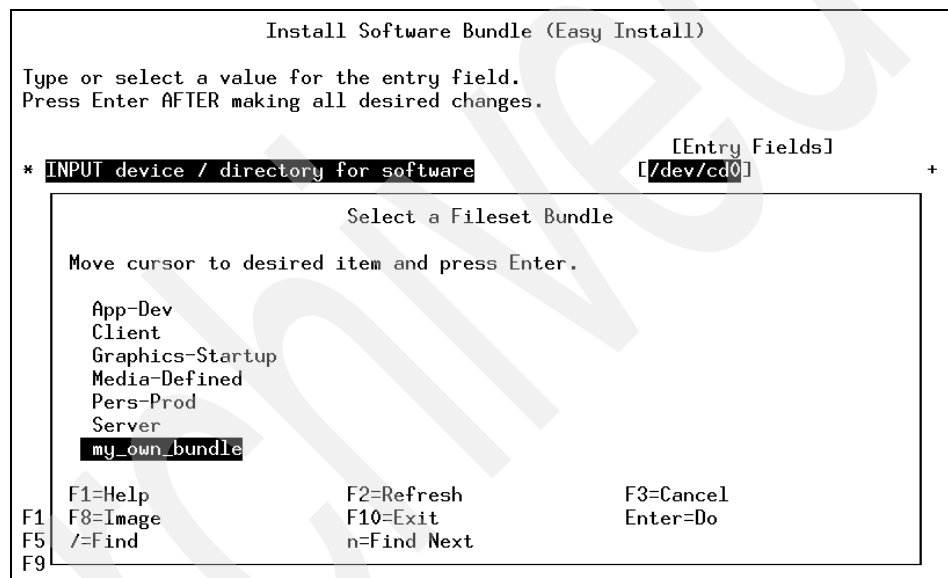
Install Software Bundle (Easy Install)

Type or select a value for the entry field.
Press Enter AFTER making all desired changes.

[Entry Fields]
* INPUT device / directory for software [/dev/cd0] +

Select a Fileset Bundle

Move cursor to desired item and press Enter.

App-Dev
Client
Graphics-Startup
Media-Defined
Pers-Prod
Server
my_own_bundle

F1=Help F2=Refresh F3=Cancel
F1 F8=Image F10=Exit Enter=Do
F5 /=Find n=Find Next
F9